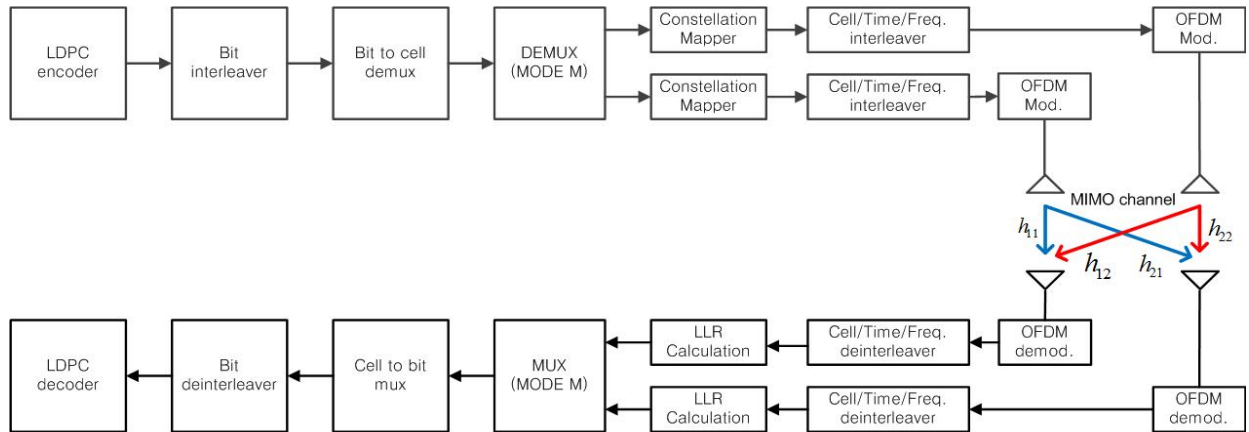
LDPC encoder

Bit interleaver

Bit to cell demux

DEMUX (MODE M)

Constellation Mapper

Cell/Time/Freq. interleaver

OFDM Mod.

Constellation Mapper

Cell/Time/Freq. interleaver

OFDM Mod.

MIMO channel

$h_{11}$

$h_{22}$

$h_{12}$

$h_{21}$

LDPC decoder

Bit deinterleaver

Cell to bit mux

MUX (MODE M)

LLR Calculation

Cell/Time/Freq. deinterleaver

OFDM demod.

LLR Calculation

Cell/Time/Freq. deinterleaver

OFDM demod.